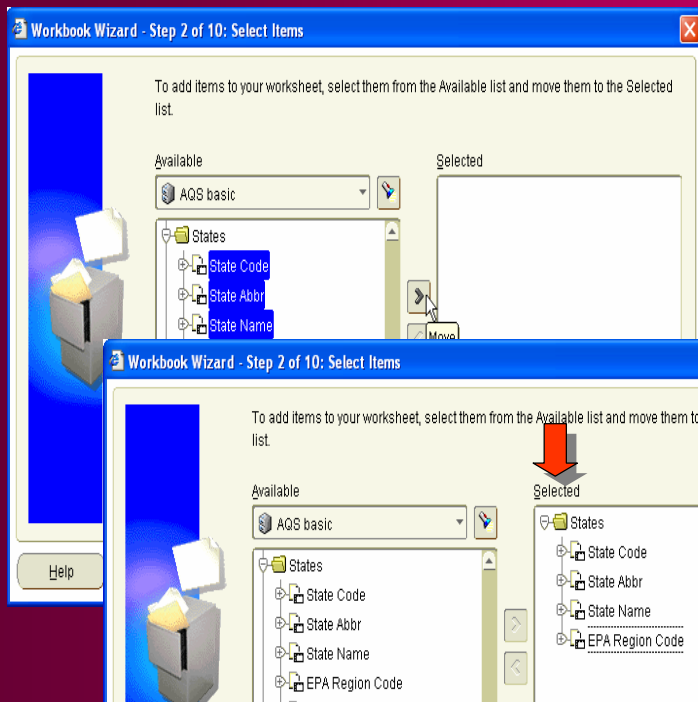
Workbook Wizard - Step 2 of 10: Select Items

To add items to your worksheet, select them from the Available list and move them to the Selected list.

Available

AQS basic

States

State Code

State Abbr

State Name

Selected

Move

Help

Workbook Wizard - Step 2 of 10: Select Items

To add items to your worksheet, select them from the Available list and move them to list.

Available

AQS basic

States

State Code

State Abbr

State Name

EPA Region Code

Selected

States

State Code

State Abbr

State Name

EPA Region Code